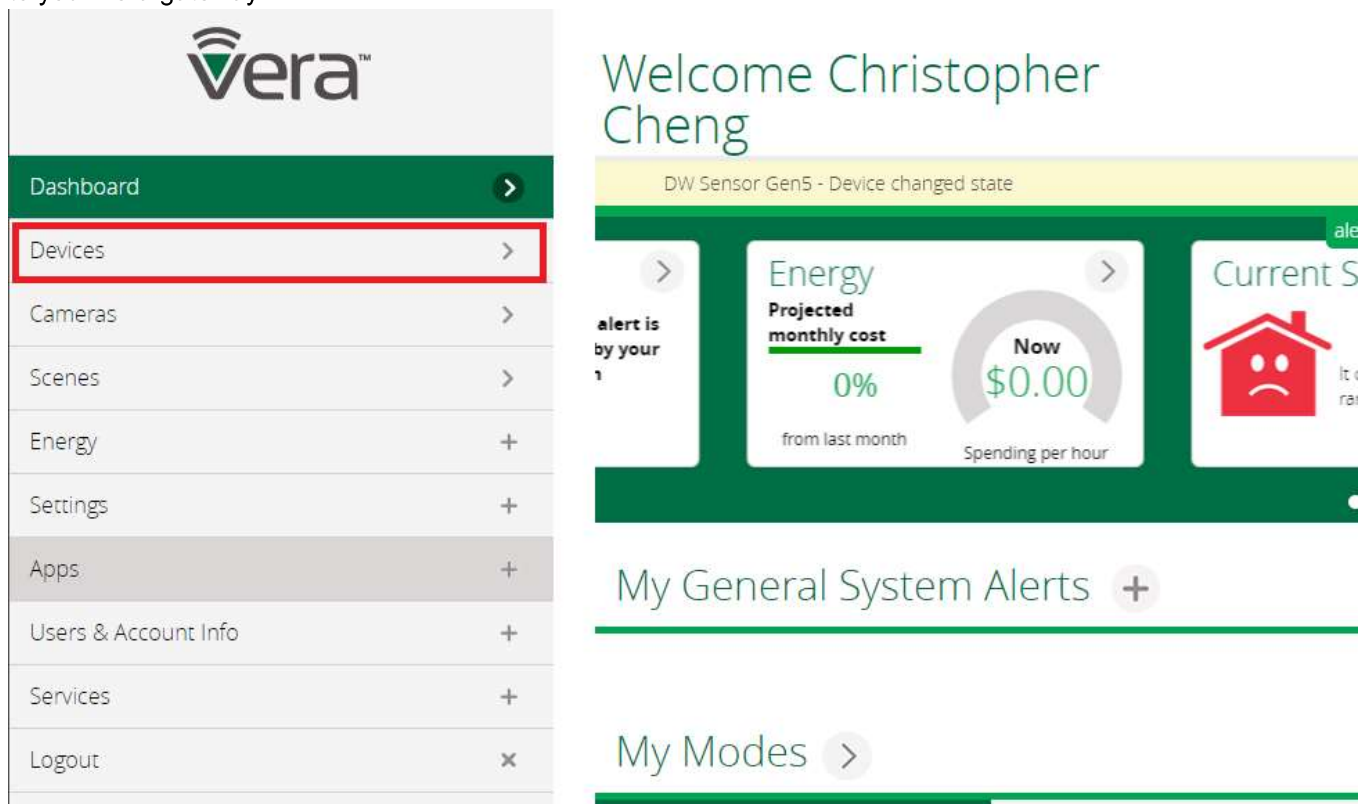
vera™

Dashboard

Devices

Cameras

Scenes

Energy

Settings

Apps

Users & Account Info

Services

Logout

Welcome Christopher Cheng

DW Sensor Gen5 - Device changed state

ale

alert is by your

Energy

Projected monthly cost

0%

from last month

Now

$0.00

Spending per hour

Current S

It c

ra

My General System Alerts

My Modes